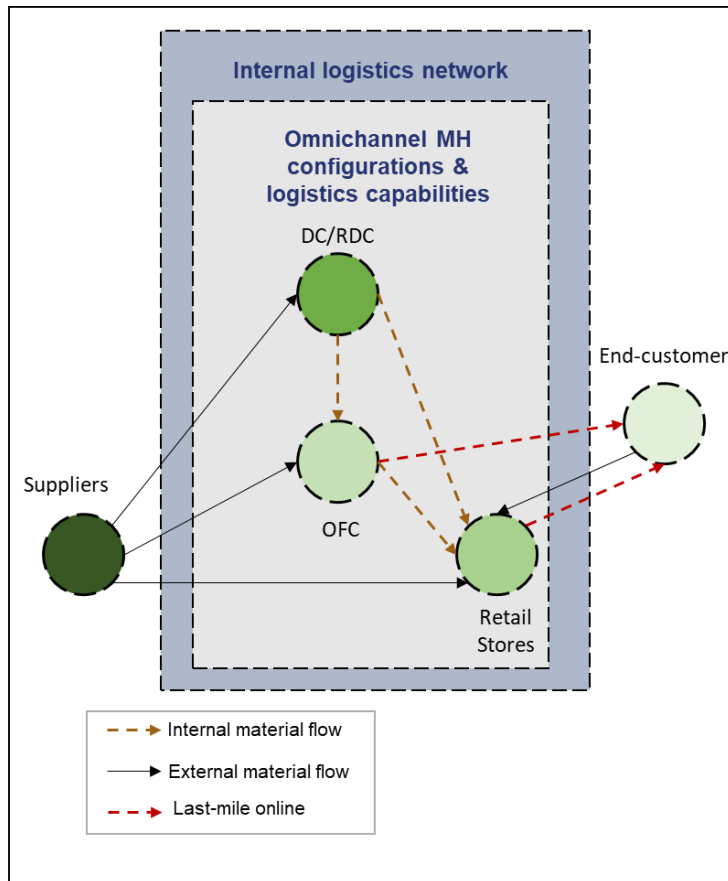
Internal logistics network

Omnichannel MH configurations & logistics capabilities

DC/RDC

End-customer

Suppliers

OFC

Retail Stores

Internal material flow

External material flow

Last-mile online